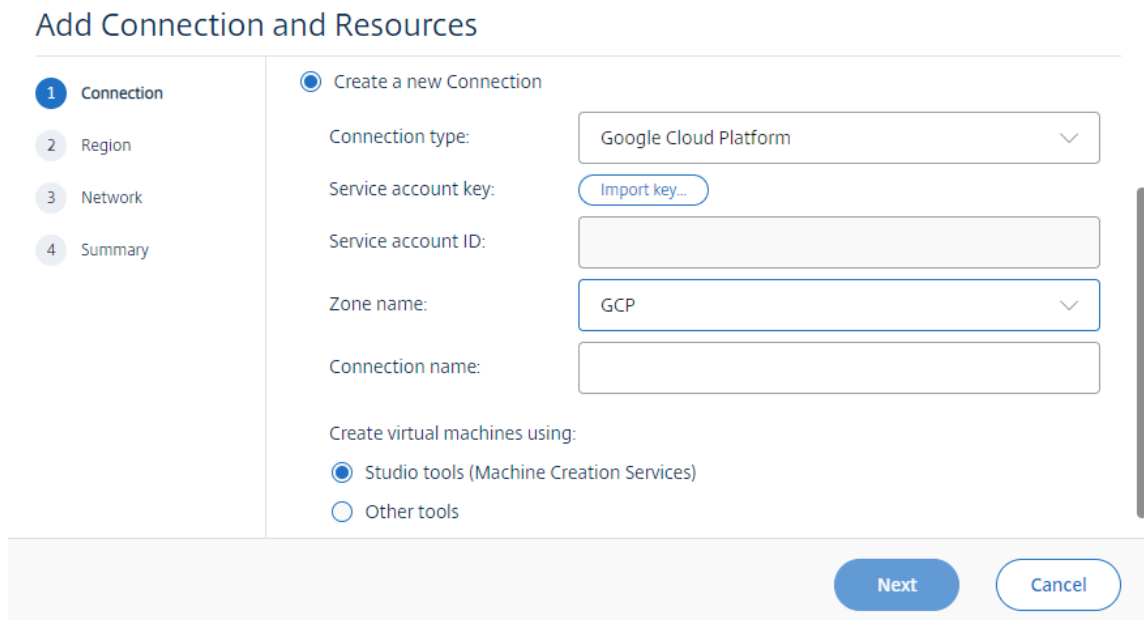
Add Connection and Resources

1 Connection
2 Region
3 Network
4 Summary

Create a new Connection

Connection type: Google Cloud Platform

Service account key: Import key...

Service account ID:

Zone name: GCP

Connection name:

Create virtual machines using:

Studio tools (Machine Creation Services)

Other tools

Next

Cancel